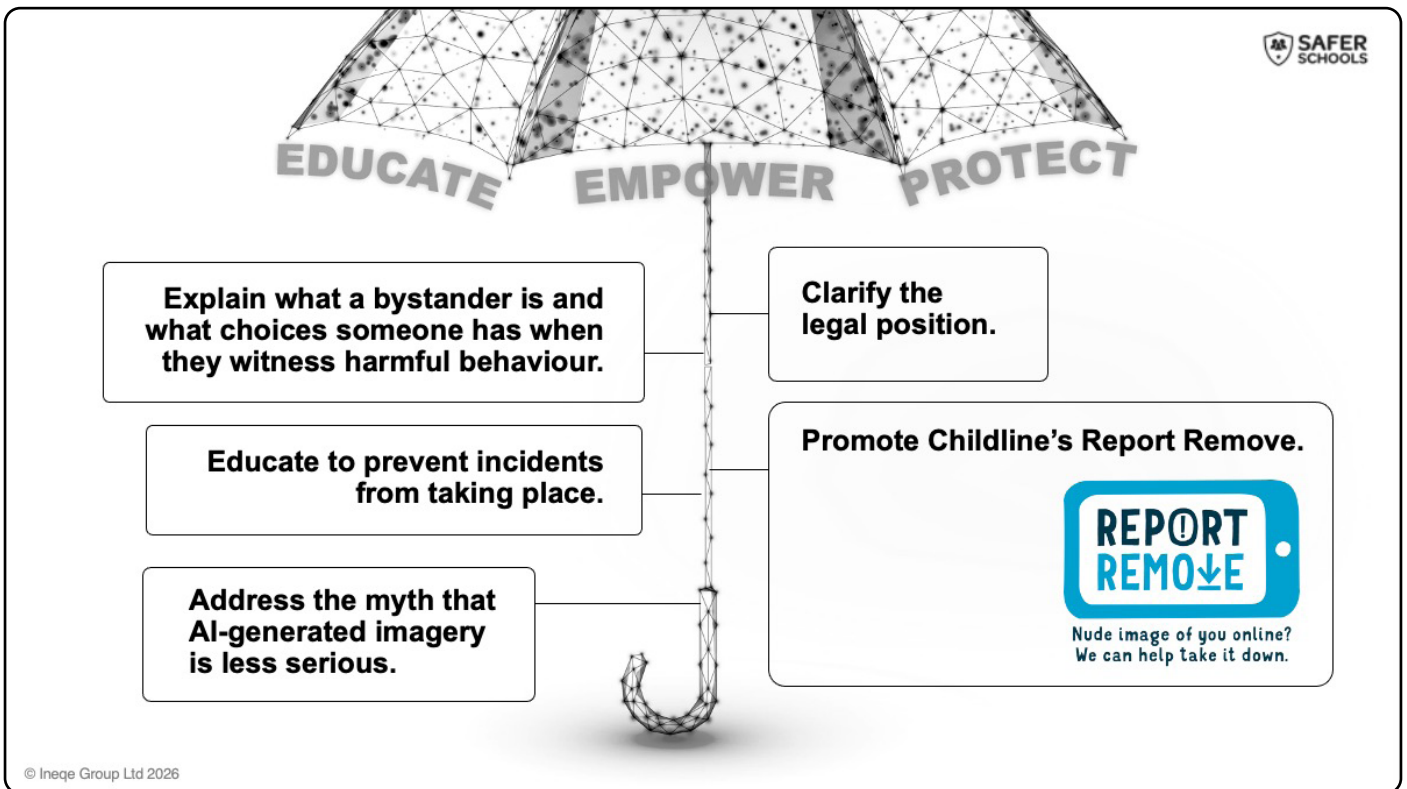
SAFER SCHOOLS

EDUCATE EMPOWER PROTECT

Explain what a bystander is and what choices someone has when they witness harmful behaviour.

Clarify the legal position.

Educate to prevent incidents from taking place.

Promote Childline's Report Remove.

REPORT REMOVE

Nude image of you online? We can help take it down.

Address the myth that AI-generated imagery is less serious.

© Ineqe Group Ltd 2026